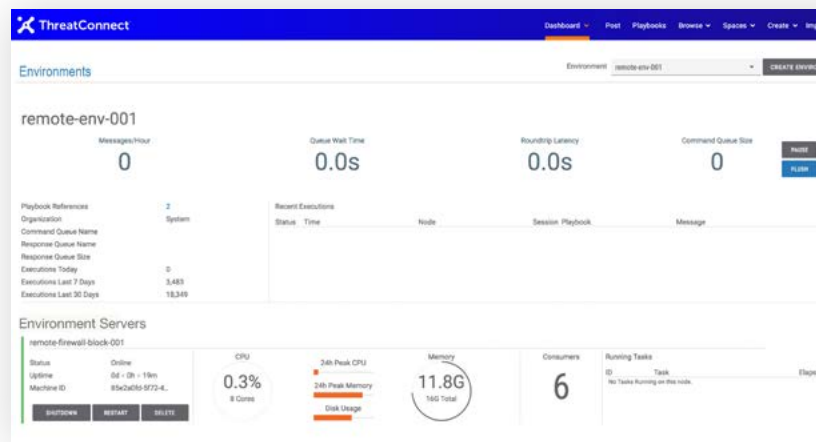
ThreatConnect

Dashboard ⌄ Post Playbooks Browse ⌄ Spaces ⌄ Create ⌄ Im

Environments

Environment remote-env-001 CREATE ENVIRO

remote-env-001

Messages/Hour
0

Queue Wait Time
0.0s

Roundtrip Latency
0.0s

Command Queue Size
0

PAUSE
FLUSH

| | |
|---|---|
| Playbook References | 2 |
| Organization | System |
| Command Queue Name | |
| Response Queue Name | |
| Response Queue Size | |
| Executions Today | 0 |
| Executions Last 7 Days | 3,483 |
| Executions Last 30 Days | 18,349 |

Recent Executions

| Status | Time | Node | Session | Playbook | Message |
|---|---|---|---|---|---|

Environment Servers

remote-firewall-block-001

| | |
|---|---|
| Status | Online |
| Uptime | 0d - 0h - 19m |
| Machine ID | 85e2a0fd-5f72-4.. |

SHUTDOWN RESTART DELETE

CPU
0.3%
8 Cores

24h Peak CPU
24h Peak Memory
Disk Usage

Memory
11.8G
16G Total

Consumers
6

Running Tasks

| ID | Task | Elaps |
|---|---|---|
| No Tasks Running on this node. | | |